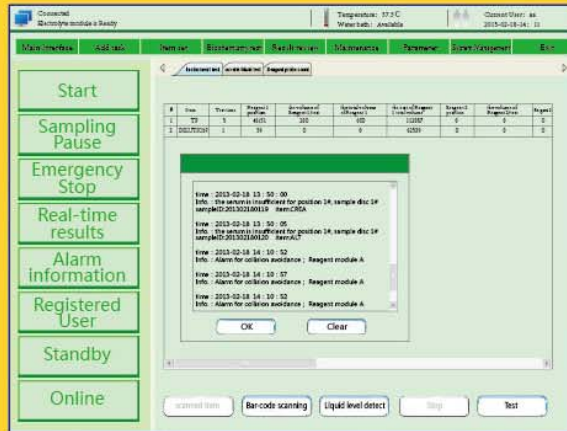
Connected
Electrolyte module is Ready

Temperature: 37.5 C
Water bath: Available

Current User: aa
2015-02-18-14: 11

Main interface | Add task | Item set | Biochemistry test | Result review | Maintenance | Parameter | System Management | Exit

Start

Sampling Pause

Emergency Stop

Real-time results

Alarm information

Registered User

Standby

Online

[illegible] | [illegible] | Reagent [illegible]

| # | Item | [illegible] | Reagent 1 position | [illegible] | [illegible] | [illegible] | Reagent 2 position | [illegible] | Reagent 2 |
|---|---|---|---|---|---|---|---|---|---|
| 1 | TP | 5 | 41 | 100 | 0 | 11 | 0 | 0 | 0 |
| 2 | DILUTION | 1 | 39 | 0 | 0 | 42 | 0 | 0 | 0 |

time : 2013-02-18 13 : 50 : 00
Info. : the serum is insufficient for position 1#, sample disc 1# sampleID:20130218019 item:CRSA

time : 2013-02-18 13 : 50 : 05
Info. : the serum is insufficient for position 1#, sample disc 1# sampleID:20130218020 item:ALT

time : 2013-02-18 14 : 10 : 52
Info. : Alarm for collision avoidance ; Reagent module A

time : 2013-02-18 14 : 10 : 57
Info. : Alarm for collision avoidance ; Reagent module A

time : 2013-02-18 14 : 10 : 52
Info. : Alarm for collision avoidance ; Reagent module A

OK
Clear

scanned item
Bar-code scanning
Liquid level detect
Stop
Test